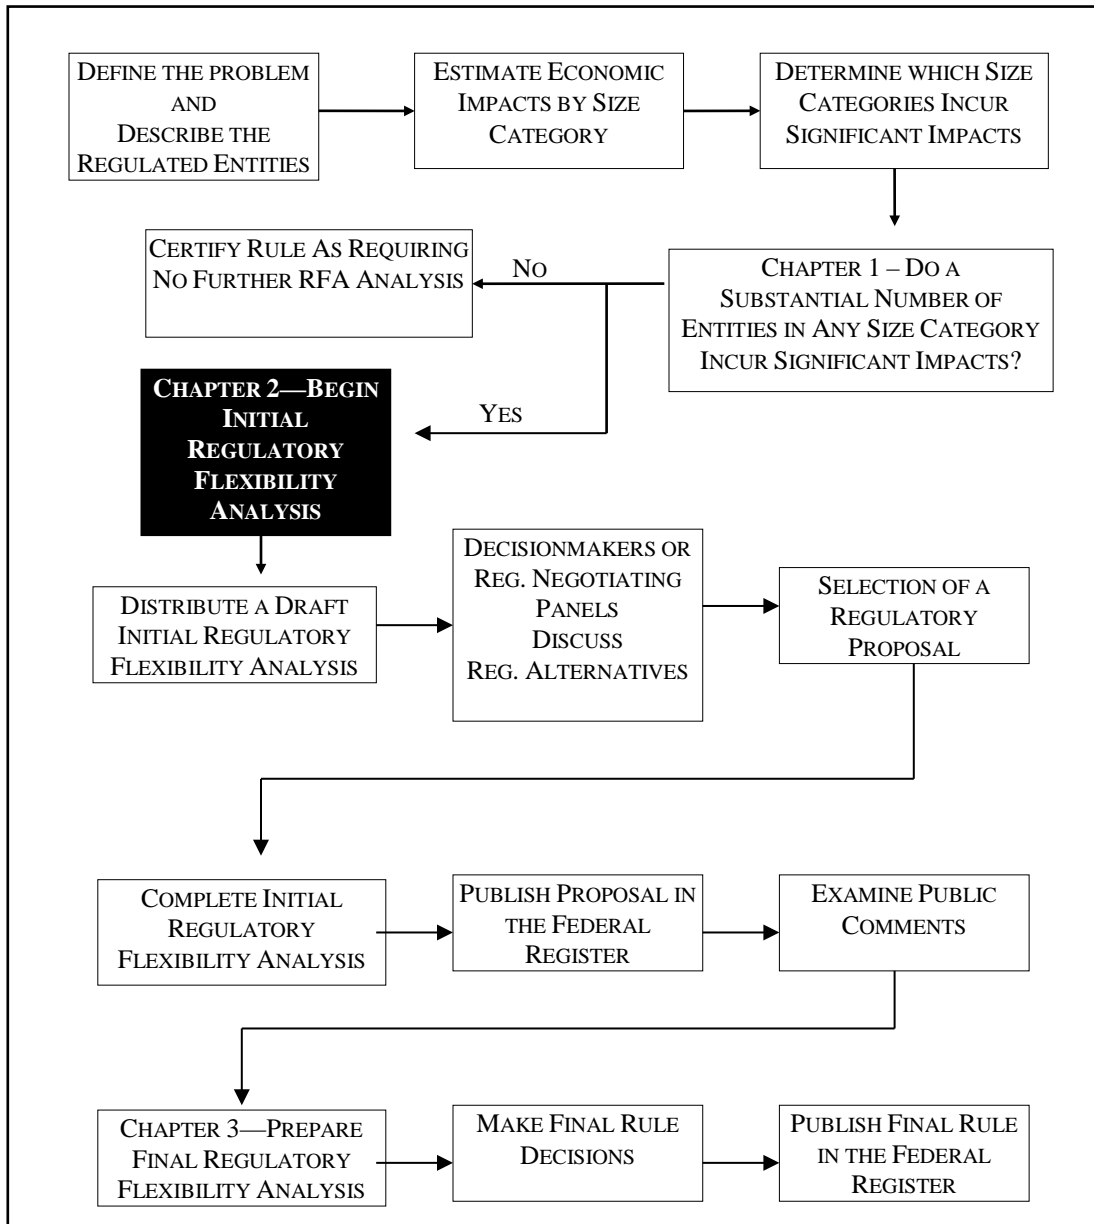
DEFINE THE PROBLEM AND DESCRIBE THE REGULATED ENTITIES

ESTIMATE ECONOMIC IMPACTS BY SIZE CATEGORY

DETERMINE WHICH SIZE CATEGORIES INCUR SIGNIFICANT IMPACTS

CERTIFY RULE AS REQUIRING NO FURTHER RFA ANALYSIS

NO

CHAPTER 1 – DO A SUBSTANTIAL NUMBER OF ENTITIES IN ANY SIZE CATEGORY INCUR SIGNIFICANT IMPACTS?

CHAPTER 2—BEGIN INITIAL REGULATORY FLEXIBILITY ANALYSIS

YES

DISTRIBUTE A DRAFT INITIAL REGULATORY FLEXIBILITY ANALYSIS

DECISIONMAKERS OR REG. NEGOTIATING PANELS DISCUSS REG. ALTERNATIVES

SELECTION OF A REGULATORY PROPOSAL

COMPLETE INITIAL REGULATORY FLEXIBILITY ANALYSIS

PUBLISH PROPOSAL IN THE FEDERAL REGISTER

EXAMINE PUBLIC COMMENTS

CHAPTER 3—PREPARE FINAL REGULATORY FLEXIBILITY ANALYSIS

MAKE FINAL RULE DECISIONS

PUBLISH FINAL RULE IN THE FEDERAL REGISTER